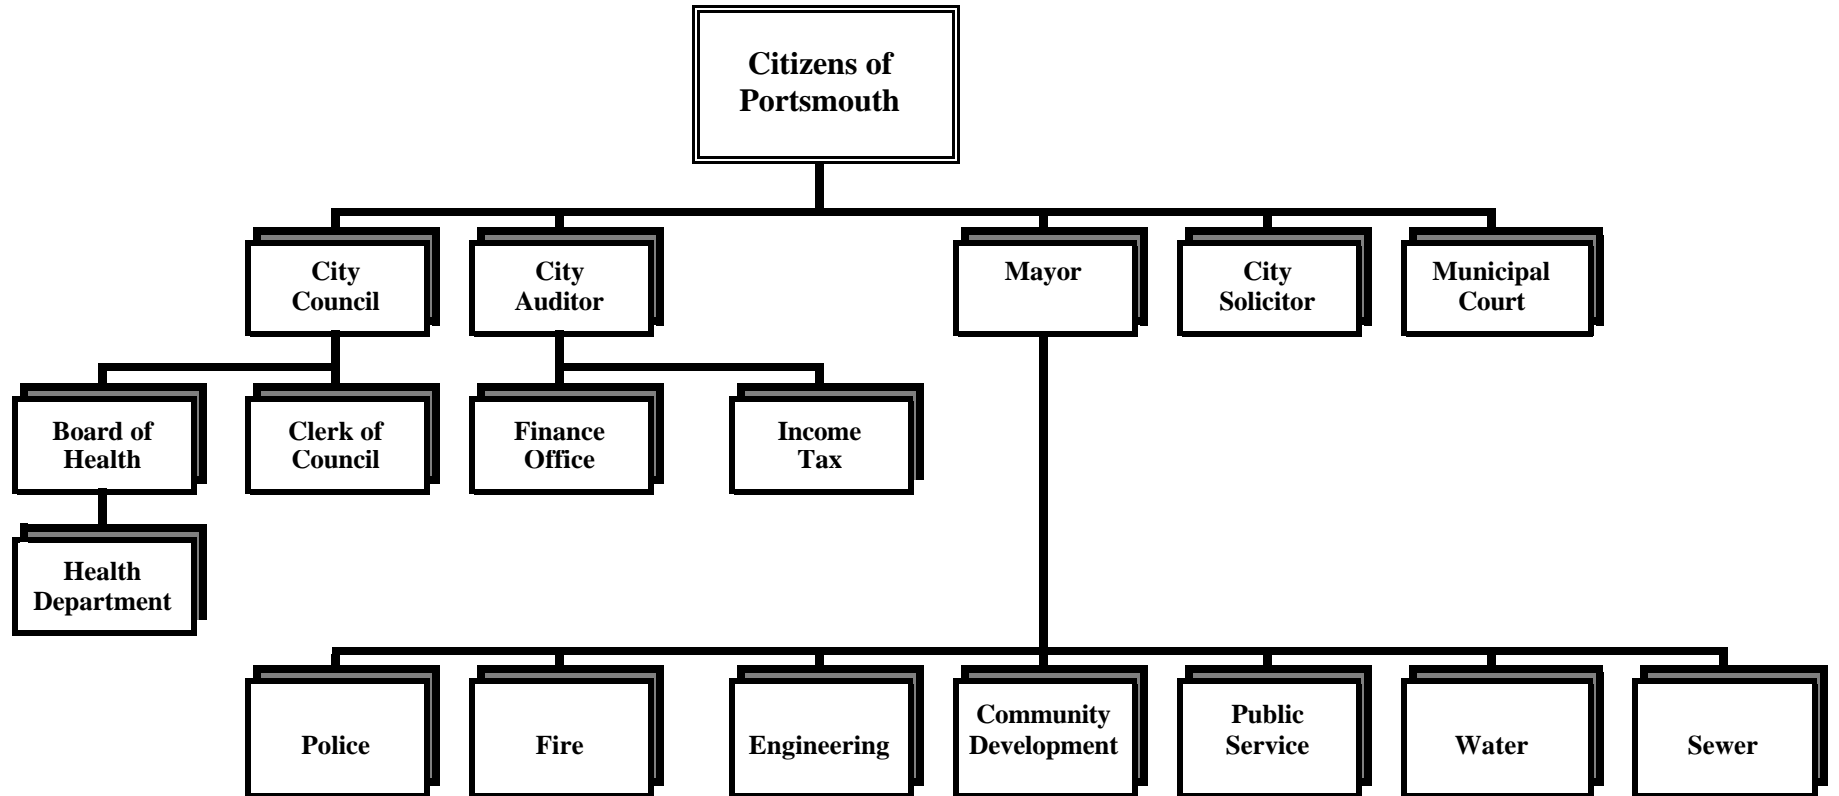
Citizens of Portsmouth

City Council

City Auditor

Mayor

City Solicitor

Municipal Court

Board of Health

Clerk of Council

Finance Office

Income Tax

Health Department

Police

Fire

Engineering

Community Development

Public Service

Water

Sewer